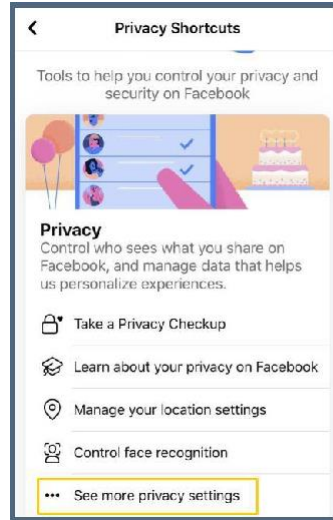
Privacy Shortcuts

Tools to help you control your privacy and security on Facebook

Privacy
Control who sees what you share on Facebook, and manage data that helps us personalize experiences.

Take a Privacy Checkup

Learn about your privacy on Facebook

Manage your location settings

Control face recognition

See more privacy settings